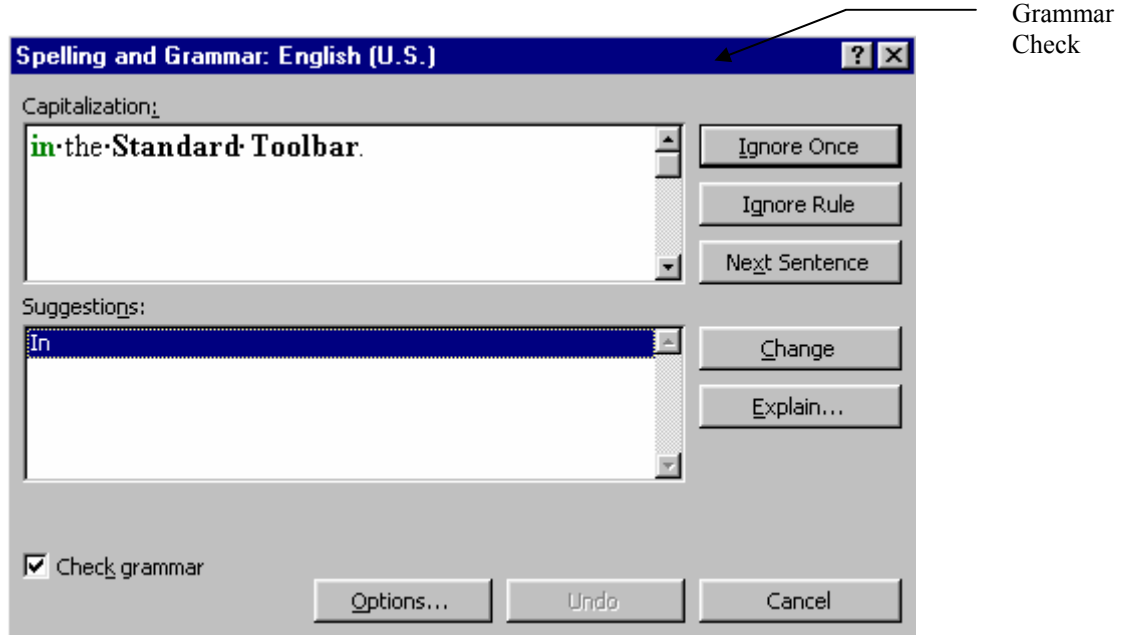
Grammar Check

Spelling and Grammar: English (U.S.)

?

Capitalization:

in·the·Standard·Toolbar.

Ignore Once

Ignore Rule

Next Sentence

Suggestions:

In

Change

Explain...

Check grammar

Options...

Undo

Cancel